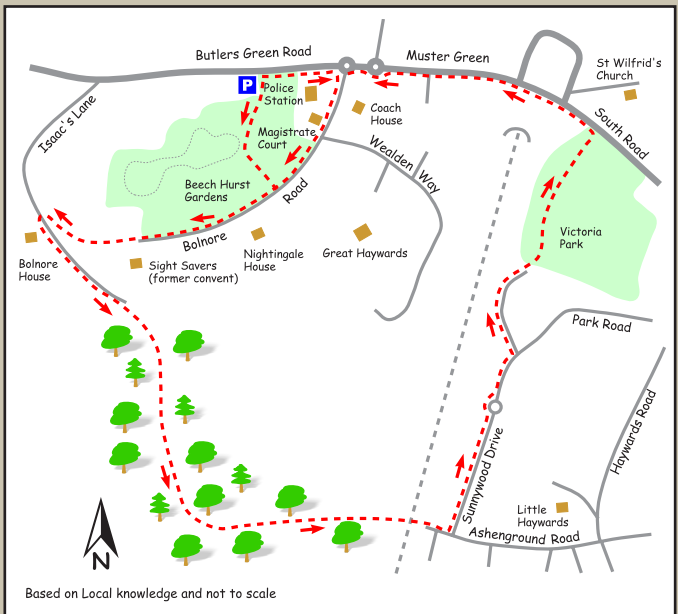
Butlers Green Road
Muster Green
St Wilfrid's Church
P
Police Station
Coach House
Isaac's Lane
Magistrate Court
Wealden Way
South Road
Beech Hurst Gardens
Road
Victoria Park
Bolnore
Bolnore House
Sight Savers (former convent)
Nightingale House
Great Haywards
Park Road
Haywards Road
Sunnywood Drive
Little Haywards
Ashenground Road
N
Based on Local knowledge and not to scale